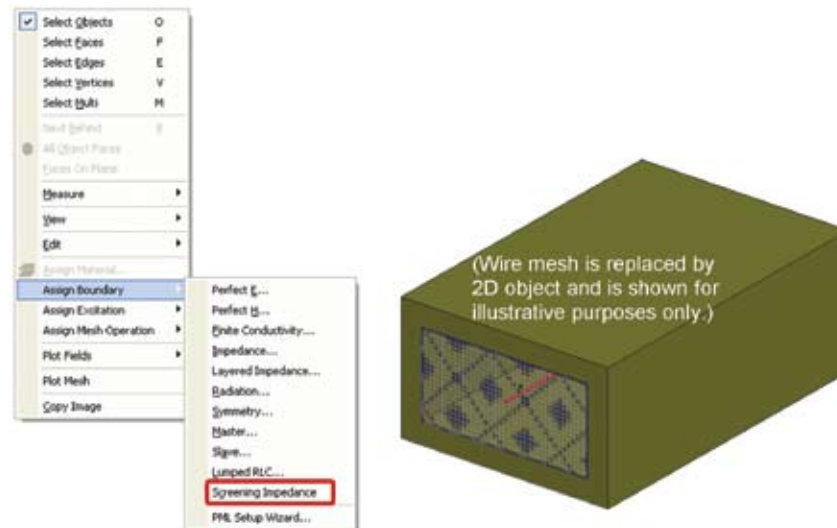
Select Objects O
Select Faces F
Select Edges E
Select Vertices V
Select Multi M
Next Behind B
All Object Faces
Faces On Plane
Measure
View
Edit
Assign Material...
Assign Boundary
Assign Excitation
Assign Mesh Operation
Plot Fields
Plot Mesh
Copy Image

Perfect E...
Perfect H...
Finite Conductivity...
Impedance...
Layered Impedance...
Radiation...
Symmetry...
Master...
Slave...
Lumped RLC...
Screening Impedance
PML Setup Wizard...

(Wire mesh is replaced by 2D object and is shown for illustrative purposes only.)